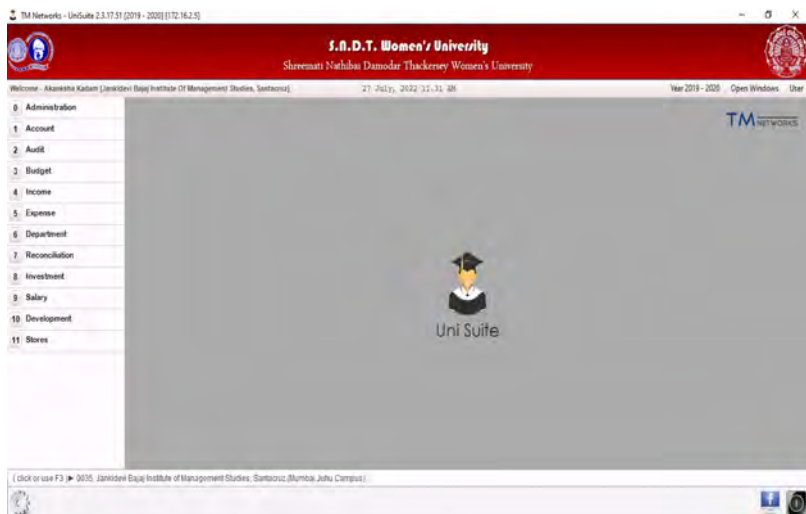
TM Networks - UniSuite 2.3.17.51 [2019 - 2020] [172.16.2.5]

S.N.D.T. Women's University
Shreemati Nathibai Damodar Thackersey Women's University

Welcome - Akanksha Kadam [Jankidevi Bajaj Institute Of Management Studies, Santacruz]
27 July, 2022 11.31 AM
Year 2019 - 2020 Open Windows User

0 Administration
1 Account
2 Audit
3 Budget
4 Income
5 Expense
6 Department
7 Reconciliation
8 Investment
9 Salary
10 Development
11 Stores

TM NETWORKS

Uni Suite

( click or use F3 ) ▶ 0035, Jankidevi Bajaj Institute of Management Studies, Santacruz (Mumbai Juhu Campus)